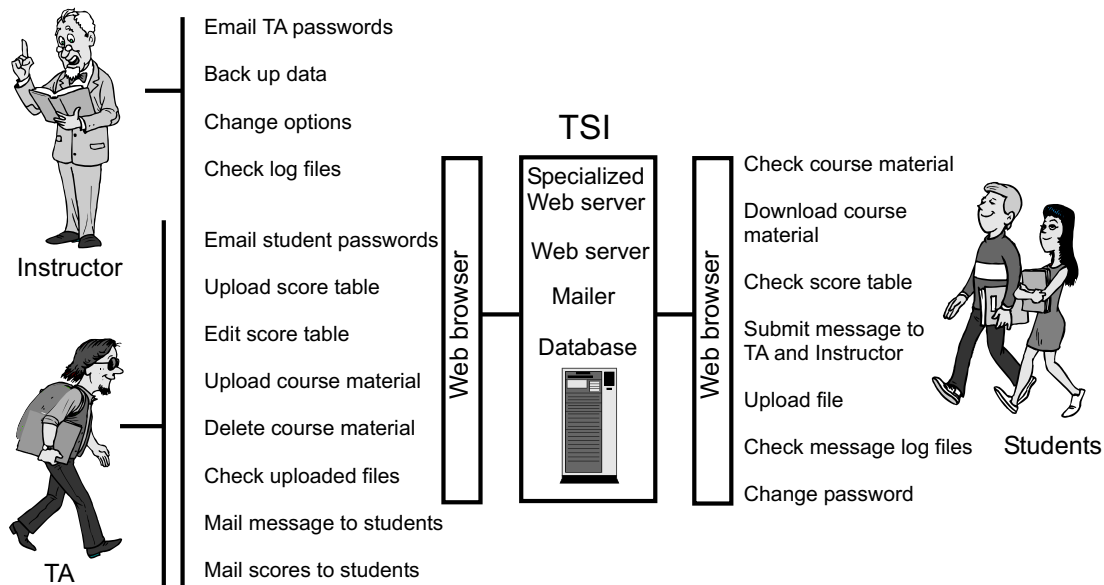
Instructor

Email TA passwords

Back up data

Change options

Check log files

TA

Email student passwords

Upload score table

Edit score table

Upload course material

Delete course material

Check uploaded files

Mail message to students

Mail scores to students

Web browser

TSI

Specialized Web server

Web server

Mailer

Database

Web browser

Check course material

Download course material

Check score table

Submit message to TA and Instructor

Upload file

Check message log files

Change password

Students